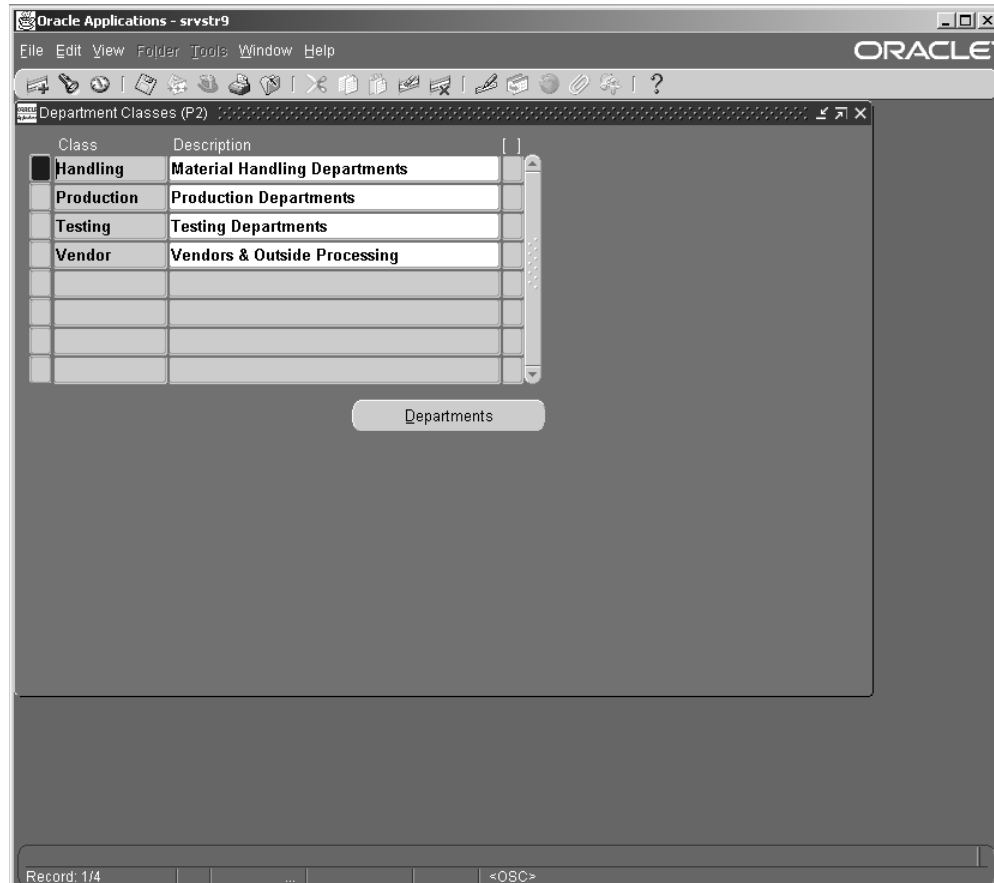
Oracle Applications - srvstr9

File Edit View Folder Tools Window Help

ORACLE

Department Classes (P2)

| Class | Description | [ ] |
|---|---|---|
| Handling | Material Handling Departments | |
| Production | Production Departments | |
| Testing | Testing Departments | |
| Vendor | Vendors & Outside Processing | |
| | | |
| | | |
| | | |
| | | |

Departments

Record: 1/4 ... <OSC>